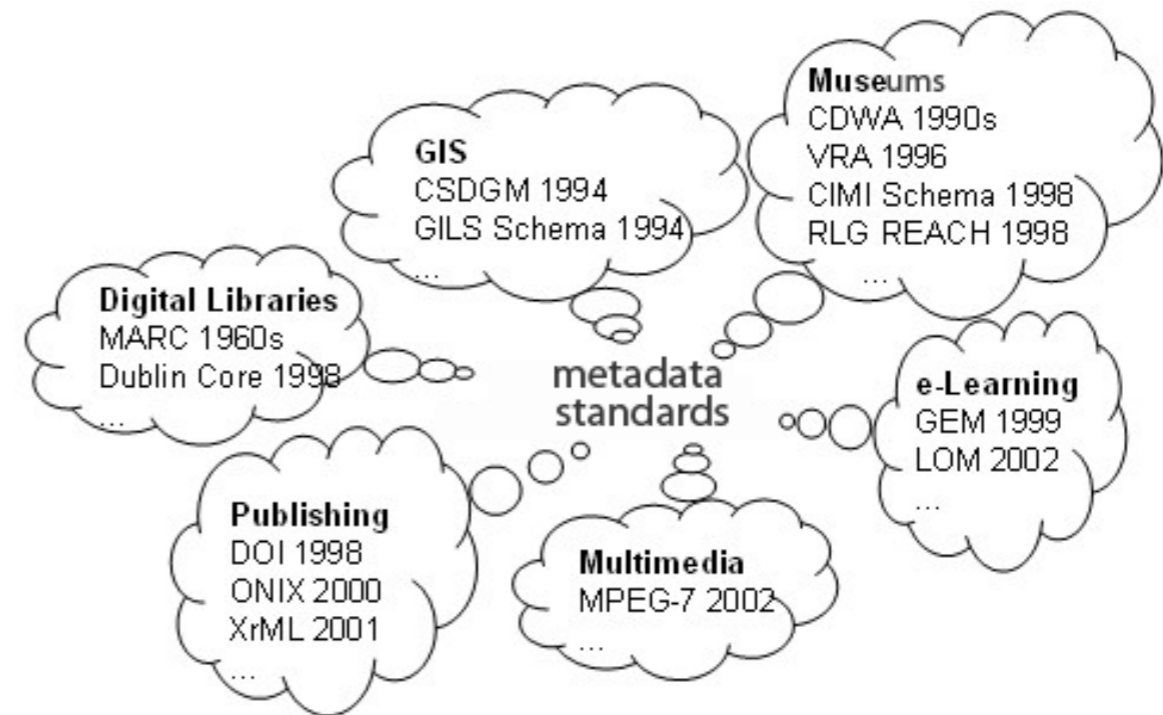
metadata standards

GIS
CSDGM 1994
GILS Schema 1994
...

Museums
CDWA 1990s
VRA 1996
CIMI Schema 1998
RLG REACH 1998
...

Digital Libraries
MARC 1960s
Dublin Core 1998
...

e-Learning
GEM 1999
LOM 2002
...

Publishing
DOI 1998
ONIX 2000
XrML 2001
...

Multimedia
MPEG-7 2002
...